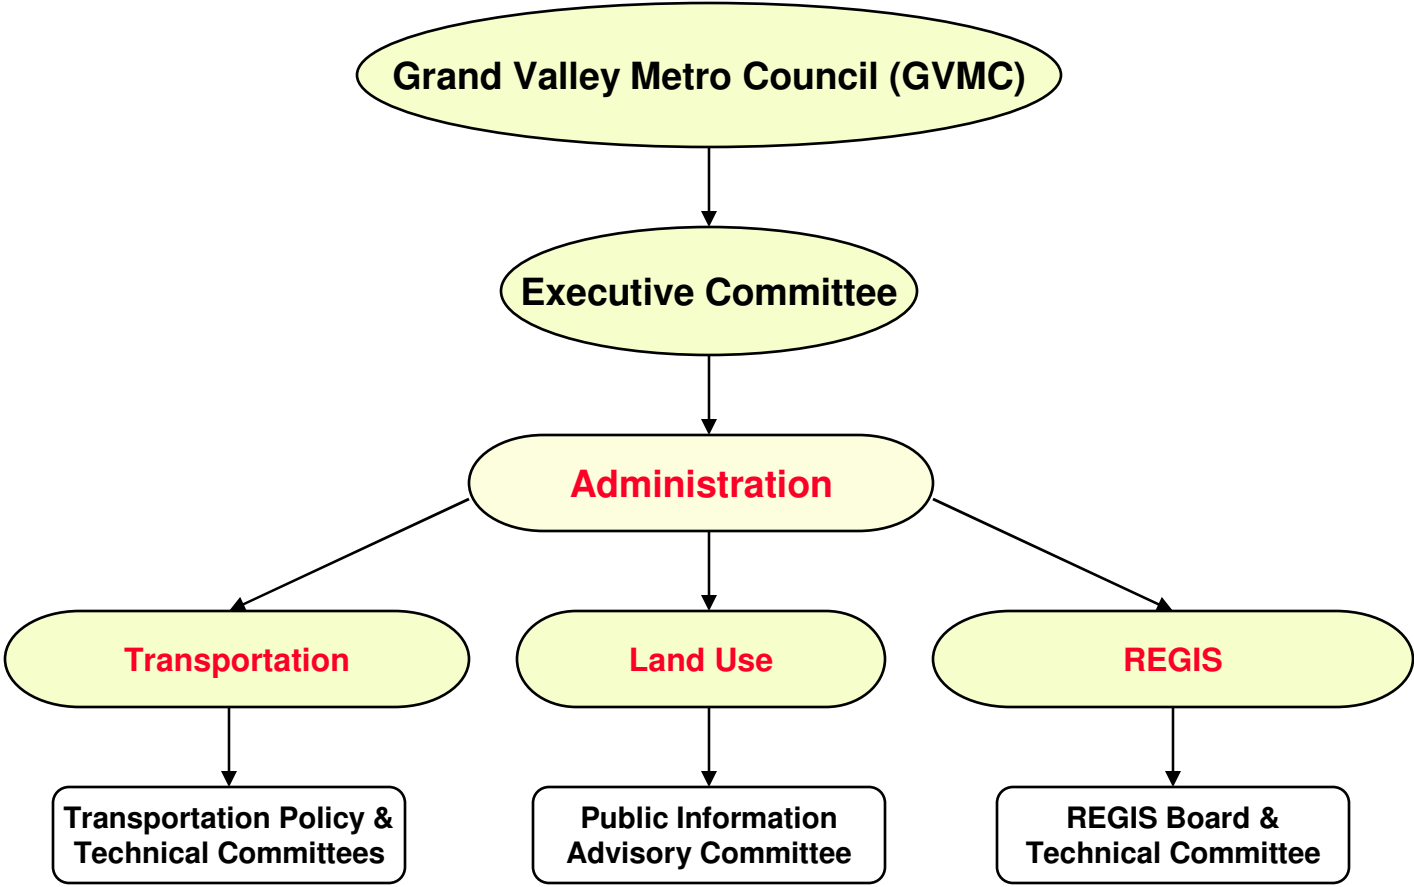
Grand Valley Metro Council (GVMC)

Executive Committee

Administration

Transportation

Land Use

REGIS

Transportation Policy & Technical Committees

Public Information Advisory Committee

REGIS Board & Technical Committee